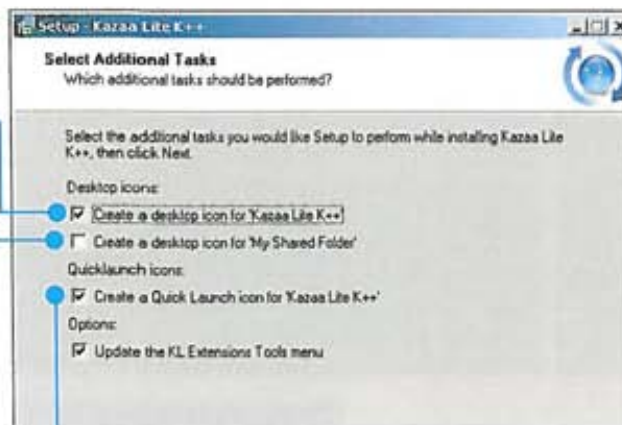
Setup - Kazaa Lite K++

Select Additional Tasks
Which additional tasks should be performed?

Select the additional tasks you would like Setup to perform while installing Kazaa Lite K++, then click Next.

Desktop icons:

☑ Create a desktop icon for 'Kazaa Lite K++'

☐ Create a desktop icon for 'My Shared Folder'

Quicklaunch icons:

☑ Create a Quick Launch icon for 'Kazaa Lite K++'

Options:

☑ Update the KL Extensions Tools menu